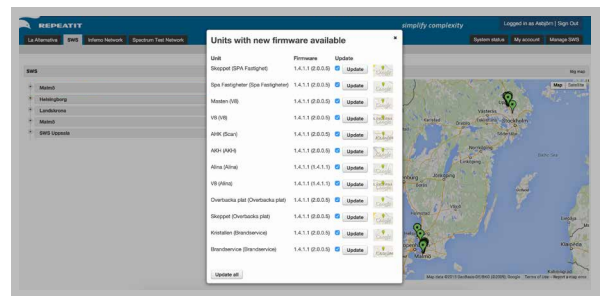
REPEATIT

simplify complexity

Logged in as Asbjörn | Sign Out

La Alternative | SWS | Informo Network | Spectrum Test Network

System status | My account | Manage SWS

SWS

Malmö
Helsingborg
Landskrona
Malmö
SWS Uppsala

Map | Satellite

Units with new firmware available

| Unit | Firmware | Update |
|---|---|---|
| Skeppet (SPA Fastighet) | 1.4.1.1 (2.0.0.5) | Update |
| Spa Fastigheter (Spa Fastigheter) | 1.4.1.1 (2.0.0.5) | Update |
| Masten (V8) | 1.4.1.1 (2.0.0.5) | Update |
| V8 (V8) | 1.4.1.1 (2.0.0.5) | Update |
| AHK (Scan) | 1.4.1.1 (2.0.0.5) | Update |
| AKH (AKH) | 1.4.1.1 (2.0.0.5) | Update |
| Alina (Alina) | 1.4.1.1 (1.4.1.1) | Update |
| V8 (Alina) | 1.4.1.1 (1.4.1.1) | Update |
| Overbacka plat (Overbacka plat) | 1.4.1.1 (2.0.0.5) | Update |
| Skeppet (Overbacka plat) | 1.4.1.1 (2.0.0.5) | Update |
| Kristallen (Brandservice) | 1.4.1.1 (2.0.0.5) | Update |
| Brandservice (Brandservice) | 1.4.1.1 (2.0.0.5) | Update |

Update all

Map data ©2013 GeoBasis-DE/BKG (©2009), Google - Terms of Use - Report a map error